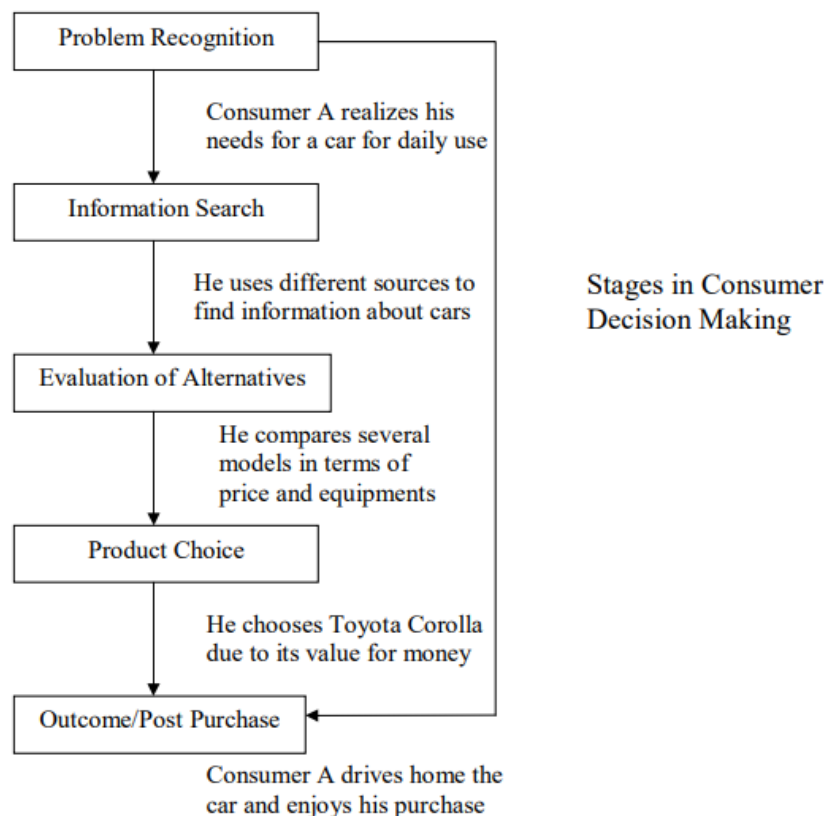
Problem Recognition

Consumer A realizes his needs for a car for daily use

Information Search

He uses different sources to find information about cars

Evaluation of Alternatives

He compares several models in terms of price and equipments

Product Choice

He chooses Toyota Corolla due to its value for money

Outcome/Post Purchase

Consumer A drives home the car and enjoys his purchase

Stages in Consumer Decision Making